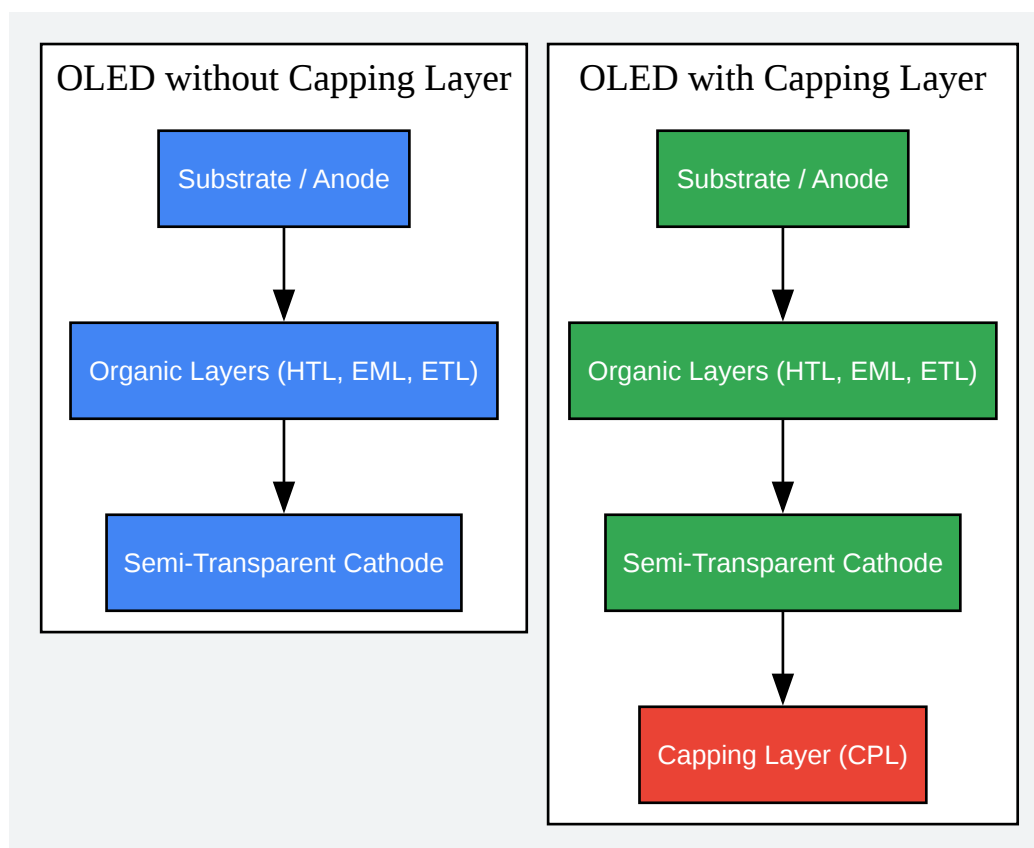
OLED without Capping Layer

Substrate / Anode

Organic Layers (HTL, EML, ETL)

Semi-Transparent Cathode

OLED with Capping Layer

Substrate / Anode

Organic Layers (HTL, EML, ETL)

Semi-Transparent Cathode

Capping Layer (CPL)